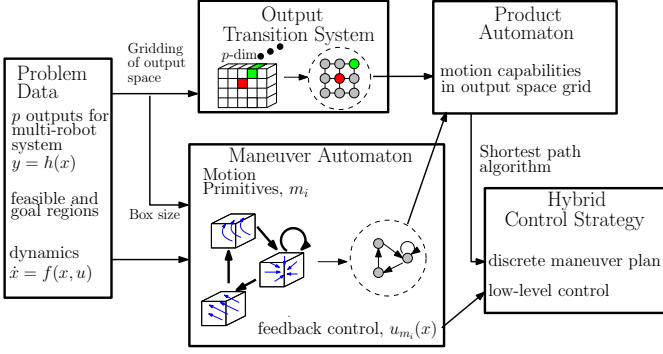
Problem Data

$p$ outputs for multi-robot system
$y = h(x)$

feasible and goal regions

dynamics
$\dot{x} = f(x, u)$

Gridding of output space

Box size

Output Transition System

$p$-dim

Maneuver Automaton

Motion Primitives, $m_i$

feedback control, $u_{m_i}(x)$

Product Automaton

motion capabilities in output space grid

Shortest path algorithm

Hybrid Control Strategy

discrete maneuver plan

low-level control